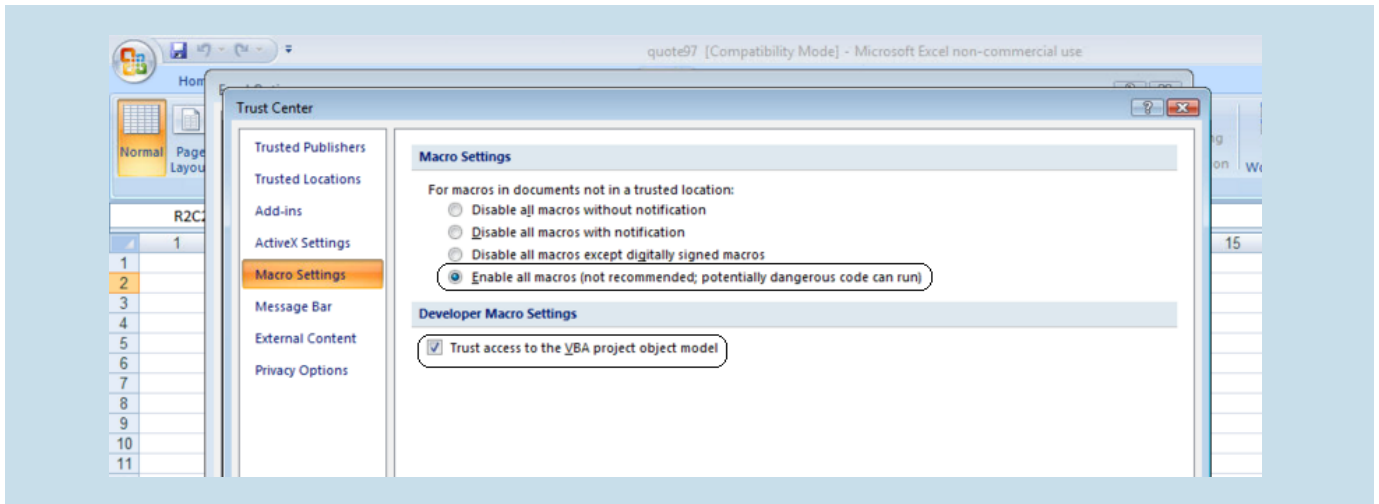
quote97 [Compatibility Mode] - Microsoft Excel non-commercial use

Hom

Normal Page Layou

R2C2

1

15

1
2
3
4
5
6
7
8
9
10
11

Trust Center

Trusted Publishers
Trusted Locations
Add-ins
ActiveX Settings
Macro Settings
Message Bar
External Content
Privacy Options

Macro Settings

For macros in documents not in a trusted location:
Disable all macros without notification
Disable all macros with notification
Disable all macros except digitally signed macros
Enable all macros (not recommended; potentially dangerous code can run)

Developer Macro Settings

Trust access to the VBA project object model

on Wo